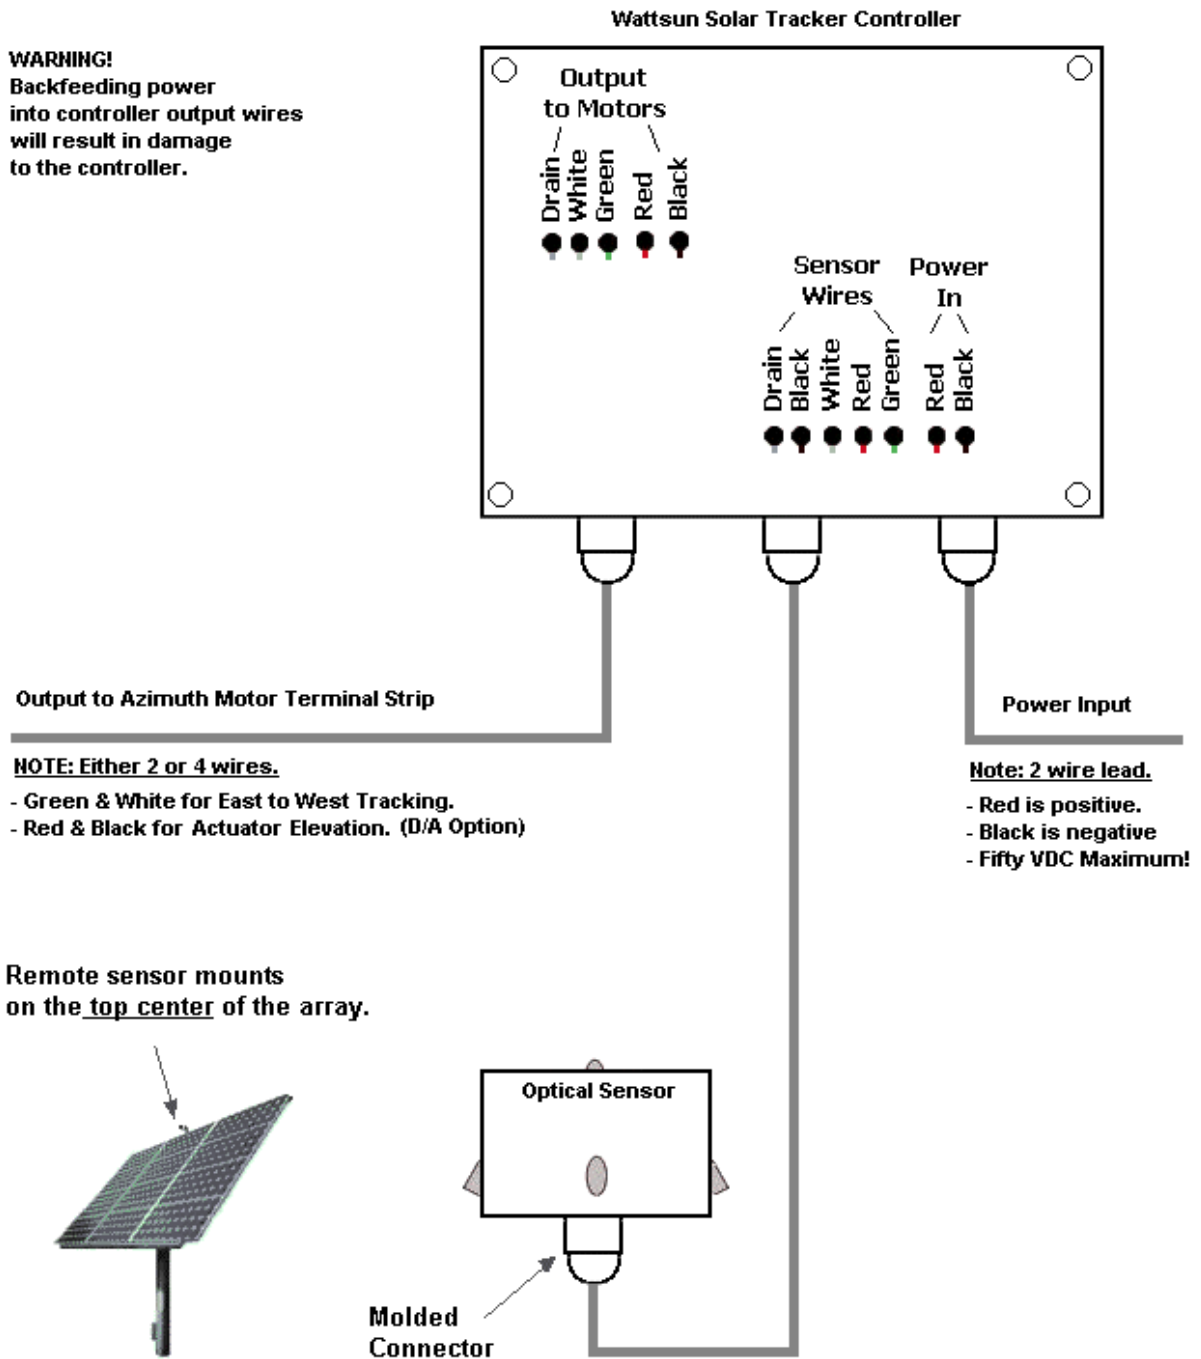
Wattsun Solar Tracker Controller

WARNING!
Backfeeding power into controller output wires will result in damage to the controller.

Output to Motors

Drain
White
Green
Red
Black

Sensor Wires

Power In

Drain
Black
White
Red
Green
Red
Black

Output to Azimuth Motor Terminal Strip

NOTE: Either 2 or 4 wires.
- Green & White for East to West Tracking.
- Red & Black for Actuator Elevation. (D/A Option)

Power Input

Note: 2 wire lead.
- Red is positive.
- Black is negative
- Fifty VDC Maximum!

Remote sensor mounts on the top center of the array.

Optical Sensor

Molded Connector